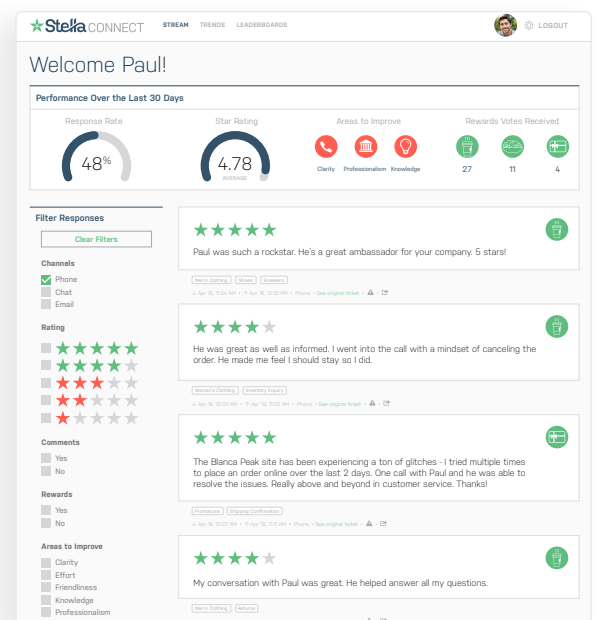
Stella CONNECT STREAM TRENDS LEADERBOARDS LOGOUT

Welcome Paul!

Performance Over the Last 30 Days

Response Rate
48%

Star Rating
4.78
AVERAGE

Areas to Improve
Clarity Professionalism Knowledge

Rewards Votes Received
27 11 4

Filter Responses

Clear Filters

Channels
Phone
Chat
Email

Rating

Comments
Yes
No

Rewards
Yes
No

Areas to Improve
Clarity
Effort
Friendliness
Knowledge
Professionalism

Paul was such a rockstar. He's a great ambassador for your company. 5 stars!

Men's Clothing Shoes Sneakers

Apr 18, 11:04 AM · Apr 18, 10:30 PM · Phone · See original ticket ·

He was great as well as informed. I went into the call with a mindset of canceling the order. He made me feel I should stay so I did.

Women's Clothing Inventory Inquiry

Apr 18, 10:03 AM · Apr 18, 10:02 AM · Phone · See original ticket ·

The Blanca Peak site has been experiencing a ton of glitches - I tried multiple times to place an order online over the last 2 days. One call with Paul and he was able to resolve the issues. Really above and beyond in customer service. Thanks!

Promotions Shipping Confirmation

Apr 18, 10:27 AM · Apr 18, 9:51 AM · Phone · See original ticket ·

My conversation with Paul was great. He helped answer all my questions.

Men's Clothing Returns